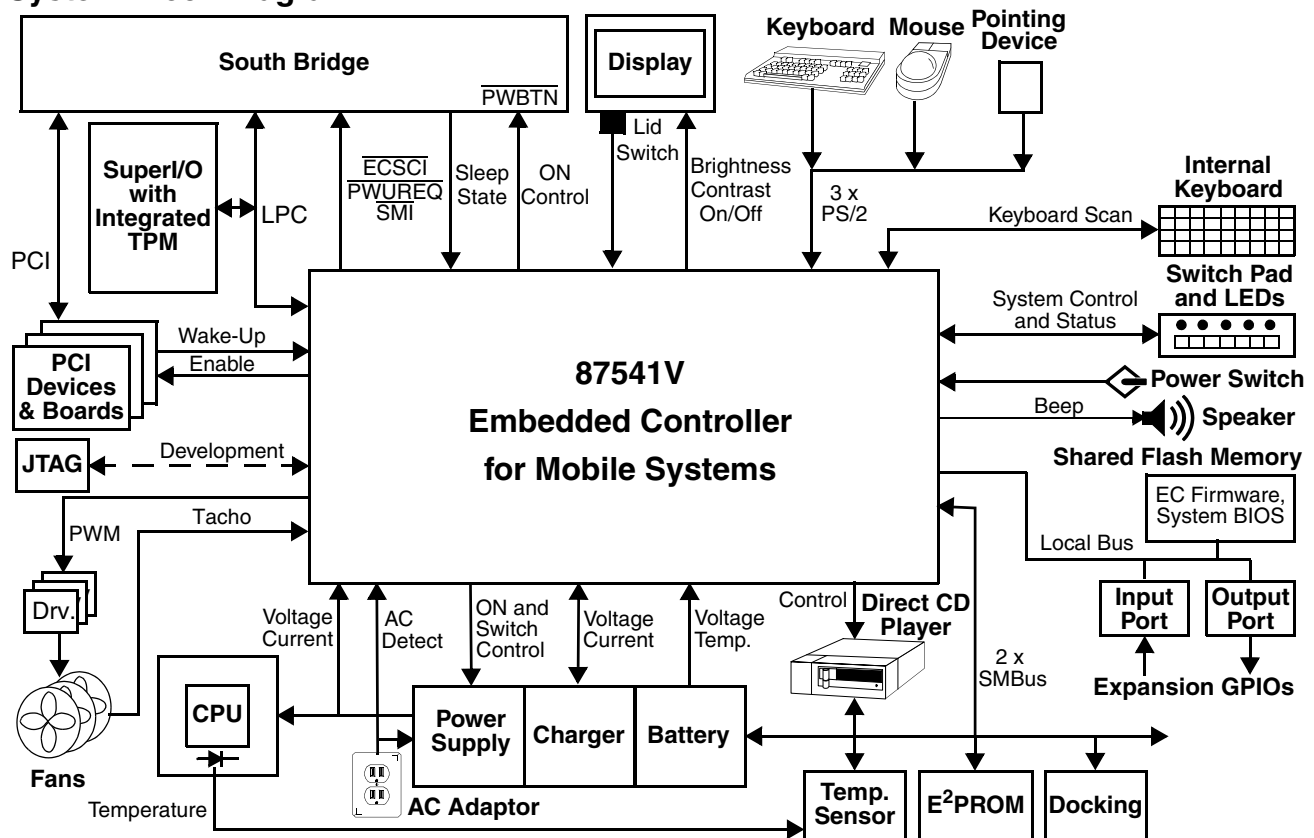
System Block Diagram

South Bridge

$\overline{PWBTN}$

Display

Keyboard Mouse Pointing Device

SuperI/O with Integrated TPM

LPC

PCI

$\overline{ECSCI}$
$\overline{PWUREQ}$
$\overline{SMI}$

Sleep State

ON Control

Lid Switch

Brightness Contrast On/Off

3 x PS/2

Internal Keyboard

Keyboard Scan

Switch Pad and LEDs

System Control and Status

Wake-Up

Enable

PCI Devices & Boards

87541V
Embedded Controller
for Mobile Systems

Power Switch

Beep

Speaker

JTAG

Development

Shared Flash Memory

EC Firmware, System BIOS

Tacho

PWM

Local Bus

Drv.

Input Port

Output Port

Expansion GPIOs

Voltage Current

AC Detect

ON and Switch Control

Voltage Current

Voltage Temp.

Control

Direct CD Player

2 x SMBus

CPU

Power Supply

Charger

Battery

Fans

Temperature

AC Adaptor

Temp. Sensor

$E^2$PROM

Docking